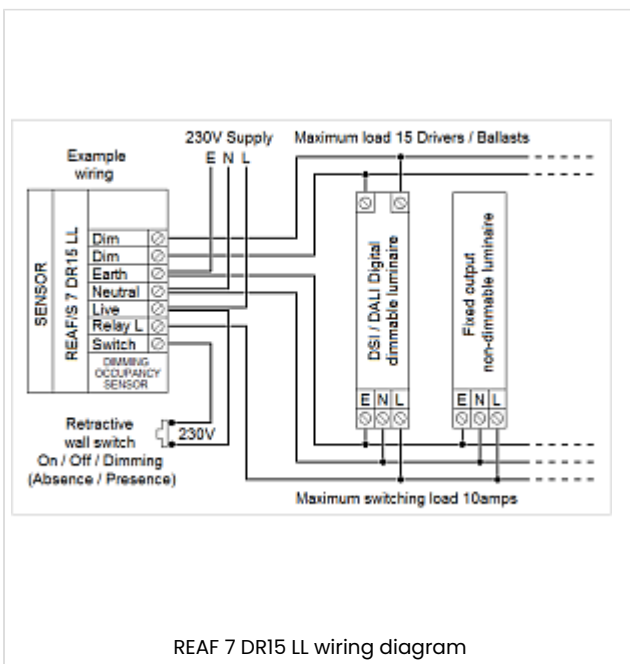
230V Supply
E N L
Maximum load 15 Drivers / Ballasts
Example wiring
SENSOR
REAF/S 7 DR15 LL
Dim
Dim
Earth
Neutral
Live
Relay L
Switch
DIMMING OCCUPANCY SENSOR
DSI / DALI Digital dimmable luminaire
E N L
Fixed output non-dimmable luminaire
E N L
Retractive wall switch On / Off / Dimming (Absence / Presence)
230V
Maximum switching load 10amps

REAF 7 DR15 LL wiring diagram